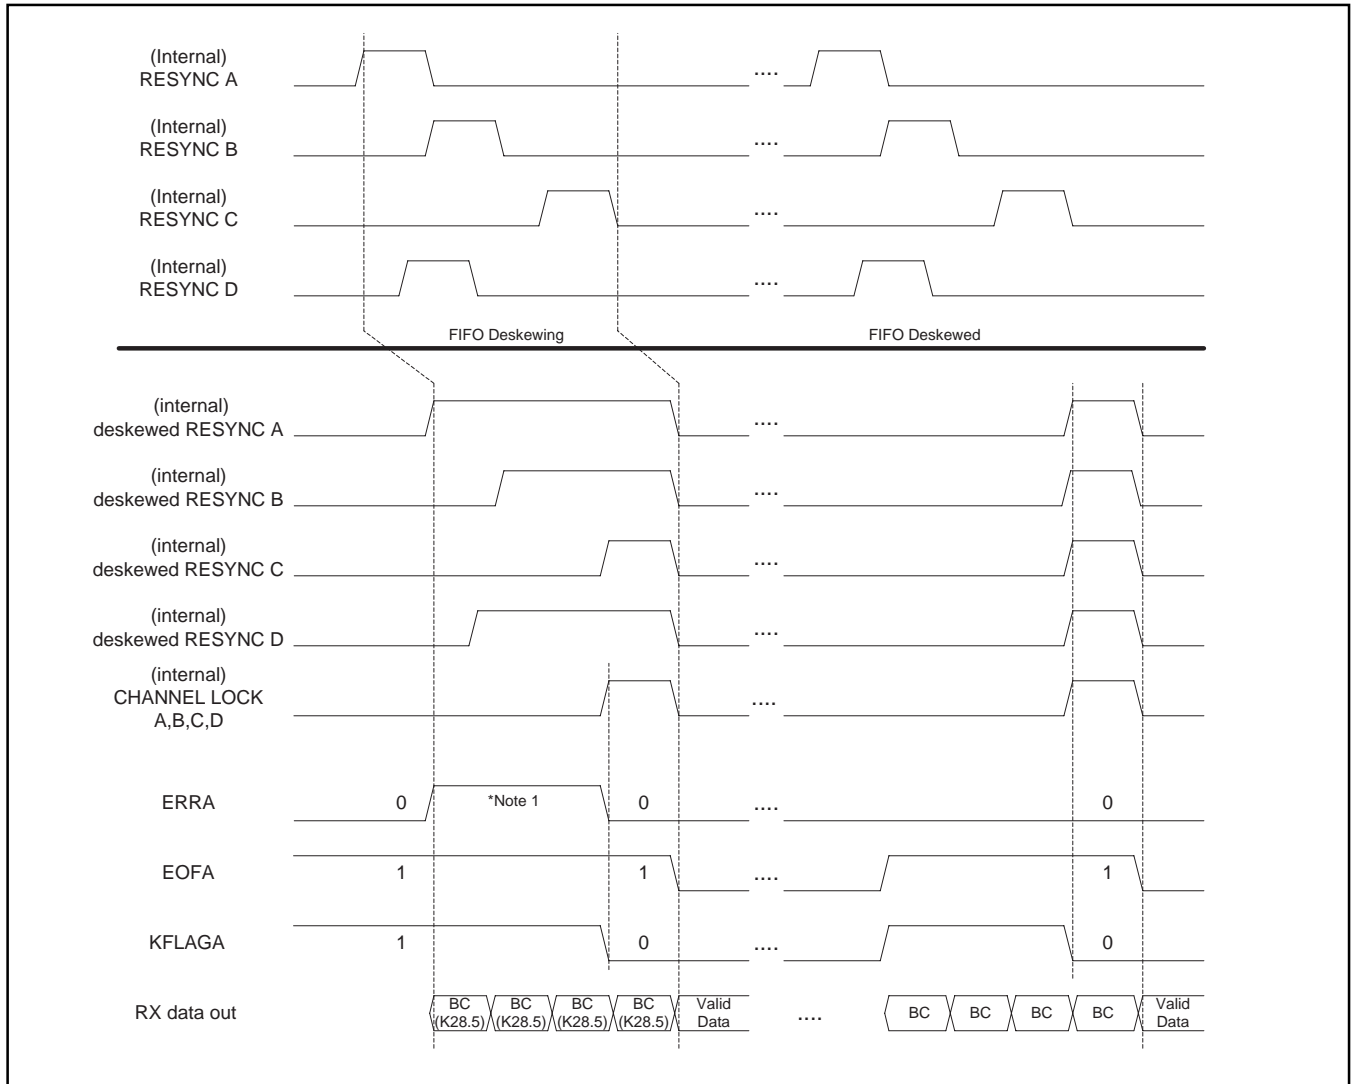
(Internal)
RESYNC A

....

(Internal)
RESYNC B

....

(Internal)
RESYNC C

....

(Internal)
RESYNC D

....

FIFO Deskewing

FIFO Deskewed

(internal)
deskewed RESYNC A

....

(internal)
deskewed RESYNC B

....

(internal)
deskewed RESYNC C

....

(internal)
deskewed RESYNC D

....

(internal)
CHANNEL LOCK
A,B,C,D

....

ERRA

0

*Note 1

0

....

0

EOFA

1

1

....

1

KFLAGA

1

0

....

0

RX data out

BC (K28.5)

BC (K28.5)

BC (K28.5)

BC (K28.5)

Valid Data

....

BC

BC

BC

BC

Valid Data